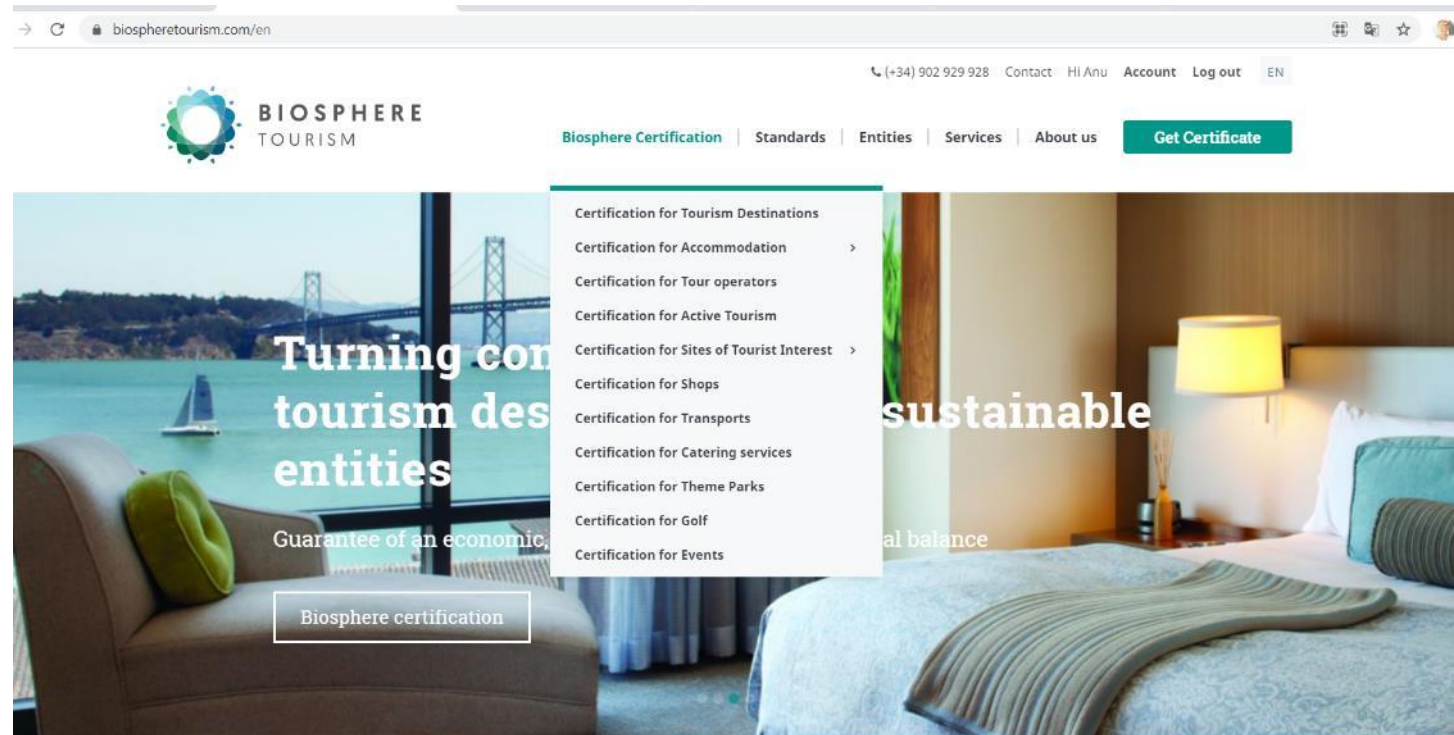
biospheretourism.com/en

(+34) 902 929 928 Contact Hi Anu Account Log out EN

BIOSPHERE TOURISM

Biosphere Certification | Standards | Entities | Services | About us

Get Certificate

Certification for Tourism Destinations
Certification for Accommodation >
Certification for Tour operators
Certification for Active Tourism
Certification for Sites of Tourist Interest >
Certification for Shops
Certification for Transports
Certification for Catering services
Certification for Theme Parks
Certification for Golf
Certification for Events

Turning co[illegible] tourism des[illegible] sustainable entities

Guarantee of an economic, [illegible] al balance

Biosphere certification